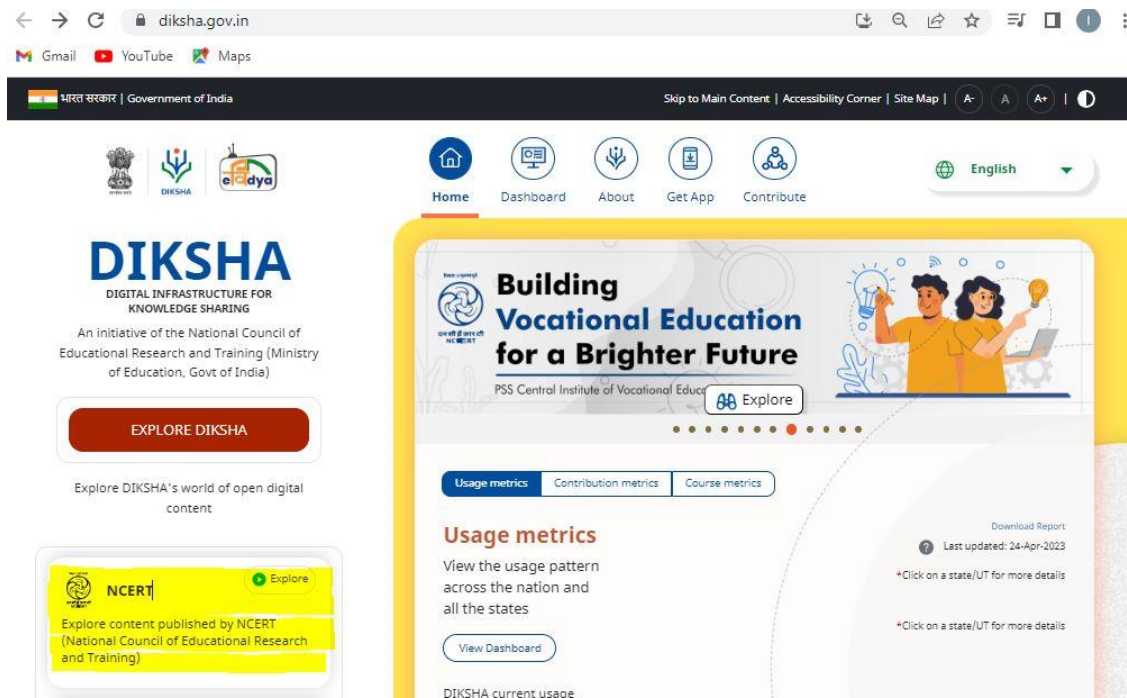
diksha.gov.in

Gmail YouTube Maps

भारत सरकार | Government of India

Skip to Main Content | Accessibility Corner | Site Map | A- A A+ |

DIKSHA

Home Dashboard About Get App Contribute

English

DIKSHA
DIGITAL INFRASTRUCTURE FOR KNOWLEDGE SHARING
An initiative of the National Council of Educational Research and Training (Ministry of Education, Govt of India)

EXPLORE DIKSHA

Explore DIKSHA's world of open digital content

NCERT

Explore

Explore content published by NCERT (National Council of Educational Research and Training)

NCERT

Building Vocational Education for a Brighter Future

PSS Central Institute of Vocational Educ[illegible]

Explore

Usage metrics Contribution metrics Course metrics

Usage metrics

View the usage pattern across the nation and all the states

View Dashboard

DIKSHA current usage

Download Report

Last updated: 24-Apr-2023

*Click on a state/UT for more details

*Click on a state/UT for more details